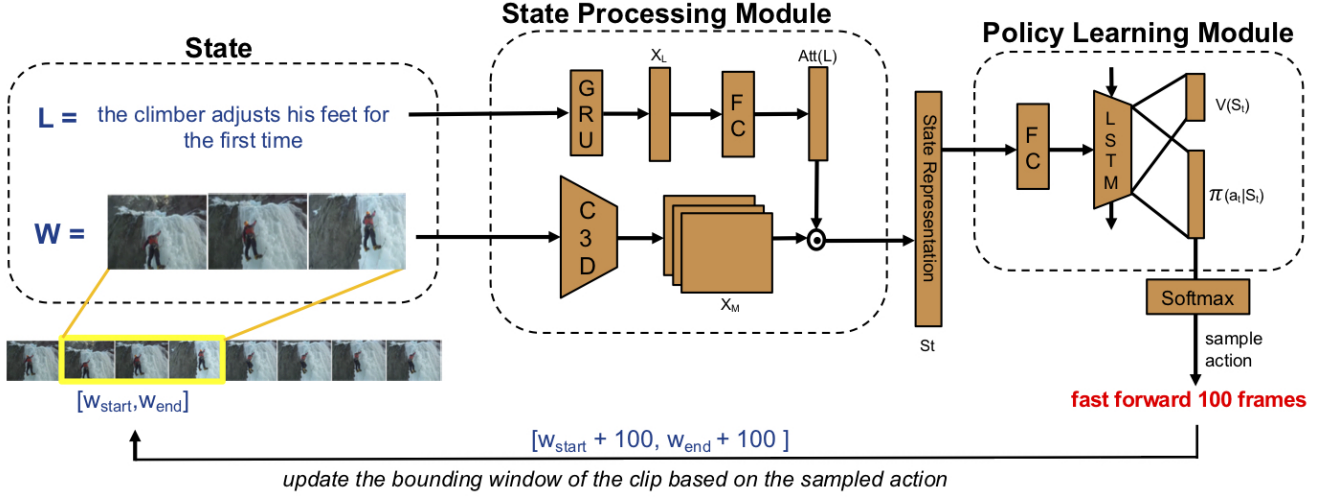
State Processing Module

Policy Learning Module

State

L = the climber adjusts his feet for the first time

W =

G R U

$X_L$

F C

Att(L)

C 3 D

$X_M$

State Representation

St

F C

L S T M

$V(S_t)$

$\pi(a_t|S_t)$

Softmax

sample action

fast forward 100 frames

$[w_{start}, w_{end}]$

$[w_{start} + 100, w_{end} + 100]$

update the bounding window of the clip based on the sampled action